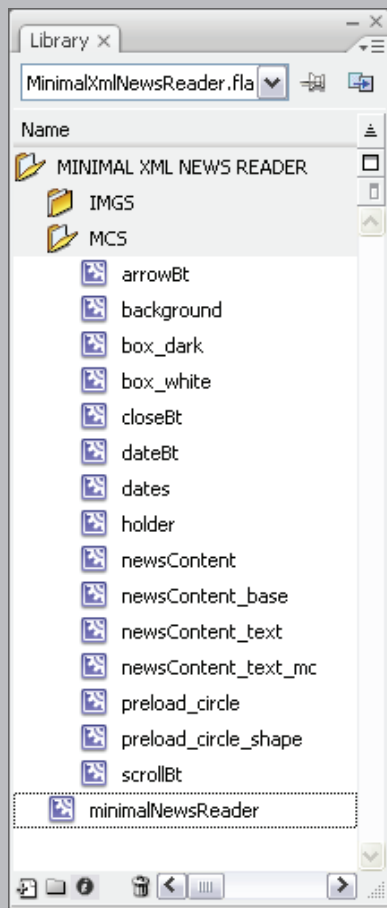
Library ×

MinimalXmlNewsReader.fla

Name

MINIMAL XML NEWS READER

IMGS

MCS

arrowBt

background

box_dark

box_white

closeBt

dateBt

dates

holder

newsContent

newsContent_base

newsContent_text

newsContent_text_mc

preload_circle

preload_circle_shape

scrollBt

minimalNewsReader